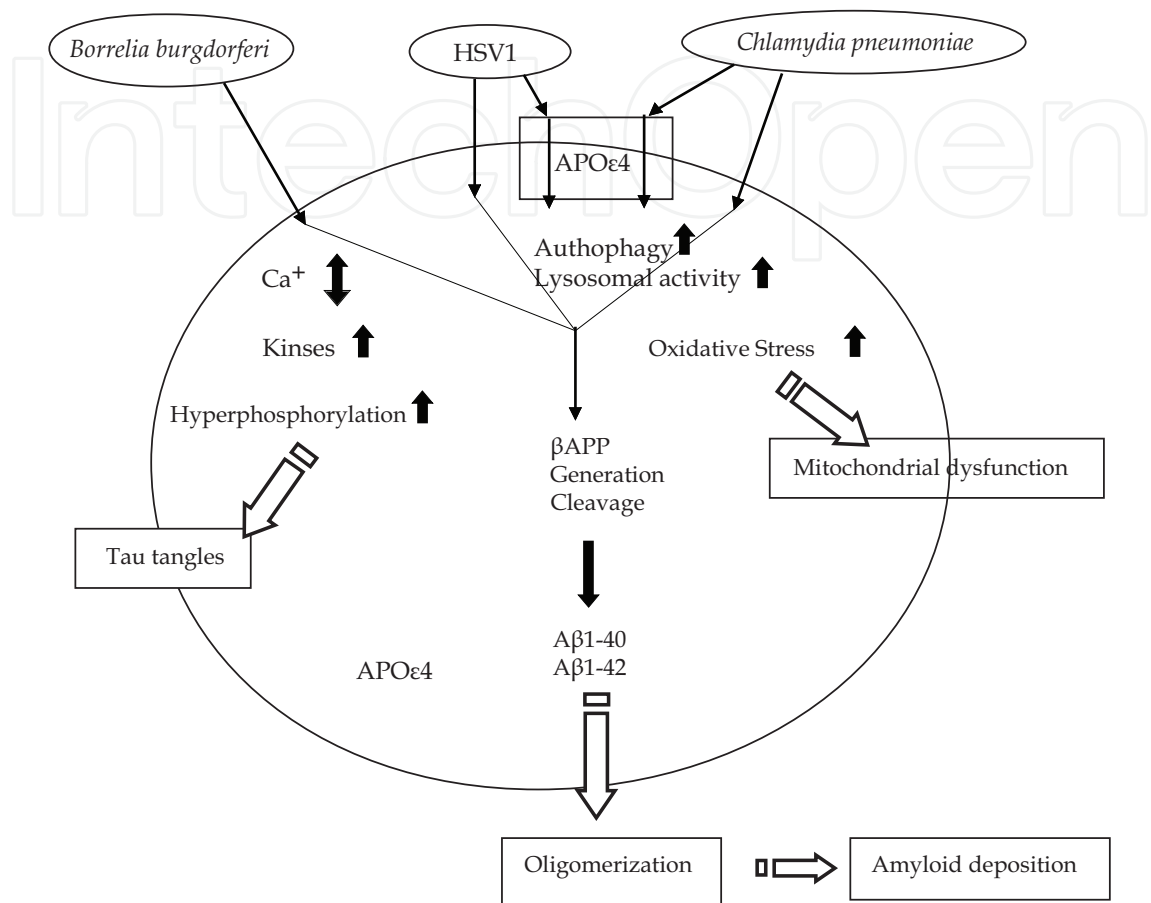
InTechOpen

Borrelia burgdorferi

HSV1

Chlamydia pneumoniae

APOε4

Authophagy
Lysosomal activity

$Ca^+$

Kinses

Oxidative Stress

Hyperphosphorylation

βAPP
Generation
Cleavage

Mitochondrial dysfunction

Tau tangles

Aβ1-40
Aβ1-42

APOε4

Oligomerization

Amyloid deposition